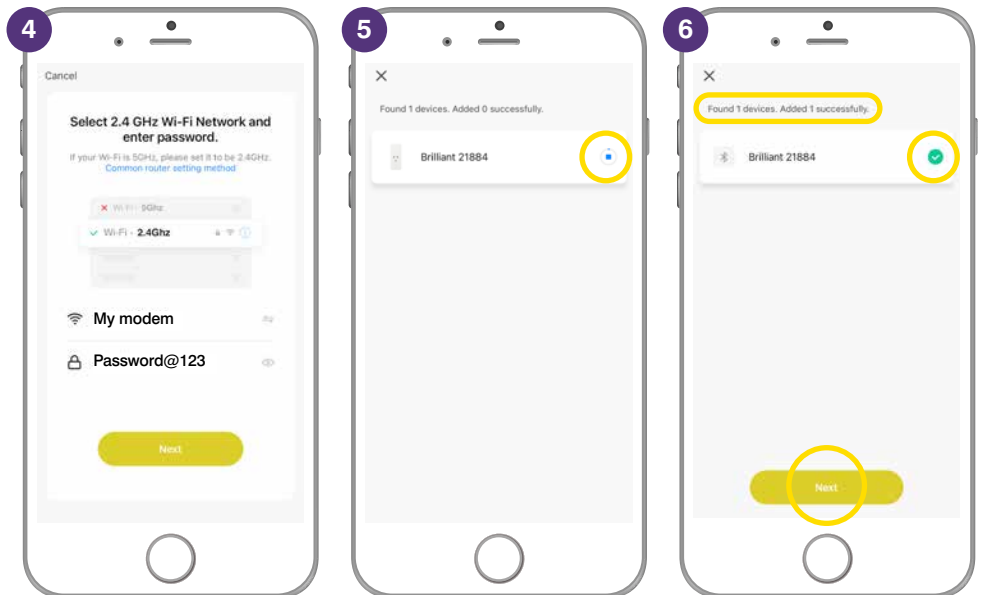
4

Cancel

Select 2.4 GHz Wi-Fi Network and enter password.

If your Wi-Fi is 5GHz, please set it to be 2.4GHz.
Common router setting method

Wi-Fi - 5Ghz

Wi-Fi - 2.4Ghz

My modem

Password@123

Next

5

Found 1 devices. Added 0 successfully.

Brilliant 21884

6

Found 1 devices. Added 1 successfully.

Brilliant 21884

Next